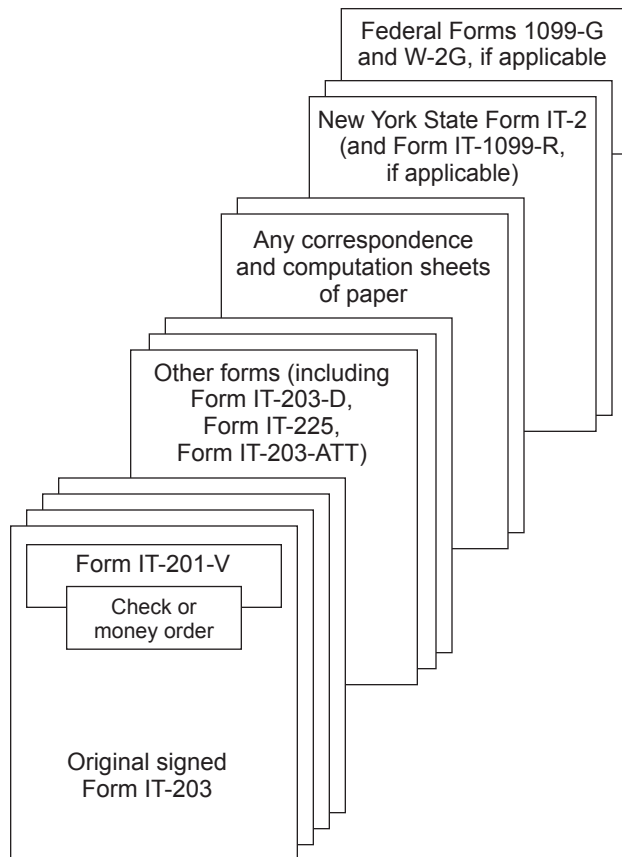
Federal Forms 1099-G and W-2G, if applicable

New York State Form IT-2 (and Form IT-1099-R, if applicable)

Any correspondence and computation sheets of paper

Other forms (including Form IT-203-D, Form IT-225, Form IT-203-ATT)

Form IT-201-V

Check or money order

Original signed Form IT-203